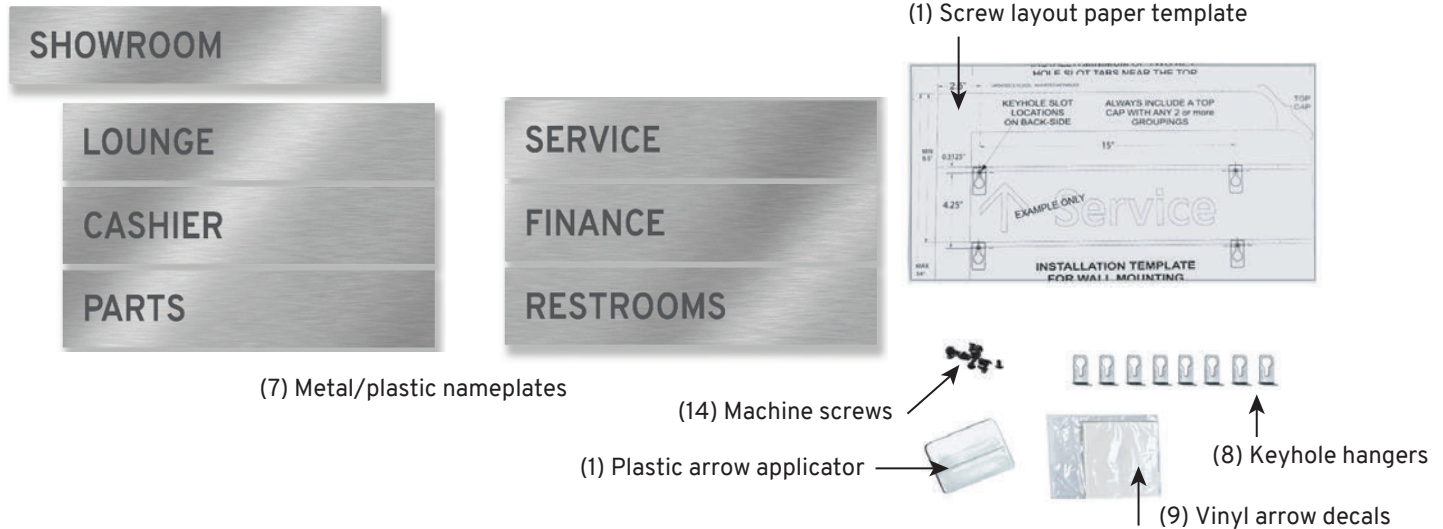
SHOWROOM

LOUNGE

CASHIER

PARTS

SERVICE

FINANCE

RESTROOMS

(7) Metal/plastic nameplates

(1) Screw layout paper template

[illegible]
HOLE SLOT TABS NEAR THE TOP

KEYHOLE SLOT LOCATIONS ON BACK-SIDE

ALWAYS INCLUDE A TOP CAP WITH ANY 2 or more GROUPINGS

TOP CAP

15"

4.25"

EXAMPLE ONLY

Service

INSTALLATION TEMPLATE FOR WALL MOUNTING

(14) Machine screws

(8) Keyhole hangers

(1) Plastic arrow applicator

(9) Vinyl arrow decals